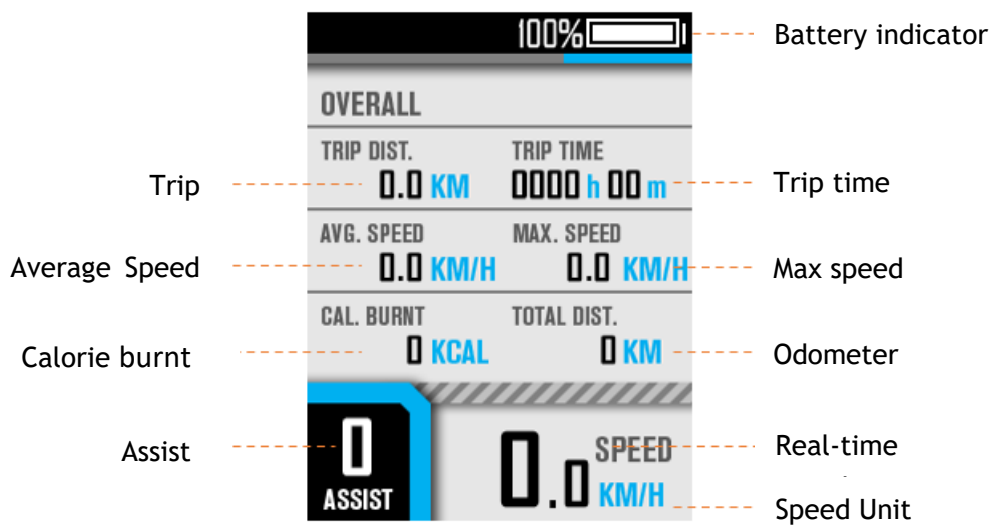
100%

Battery indicator

OVERALL

TRIP DIST.
Trip
0.0 KM

TRIP TIME
0000 h 00 m
Trip time

AVG. SPEED
Average Speed
0.0 KM/H

MAX. SPEED
0.0 KM/H
Max speed

CAL. BURNT
Calorie burnt
0 KCAL

TOTAL DIST.
0 KM
Odometer

Assist
0
ASSIST

0.0
SPEED
Real-time
KM/H
Speed Unit